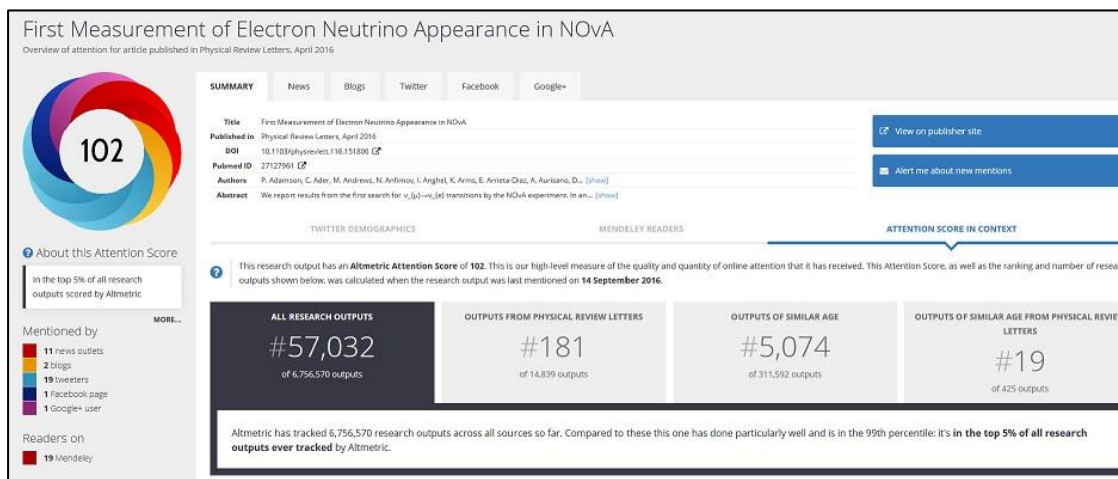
First Measurement of Electron Neutrino Appearance in NOvA

Overview of attention for article published in Physical Review Letters, April 2016

102

About this Attention Score

In the top 5% of all research outputs scored by Altmetric

MORE...

Mentioned by

11 news outlets
2 blogs
19 tweeters
1 Facebook page
1 Google+ user

Readers on

19 Mendeley

SUMMARY News Blogs Twitter Facebook Google+

| | |
|---|---|
| Title | First Measurement of Electron Neutrino Appearance in NOvA |
| Published in | Physical Review Letters, April 2016 |
| DOI | 10.1103/physrevlett.116.151806 |
| Pubmed ID | 27127961 |
| Authors | P. Adamson, C. Ader, M. Andrews, N. Anfimov, I. Anghel, K. Arms, E. Arrieta-Diaz, A. Aurisano, D... [show] |
| Abstract | We report results from the first search for ν_{μ}→ν_{e} transitions by the NOvA experiment. In an... [show] |

View on publisher site

Alert me about new mentions

TWITTER DEMOGRAPHICS MENDELEY READERS ATTENTION SCORE IN CONTEXT

This research output has an Altmetric Attention Score of 102. This is our high-level measure of the quality and quantity of online attention that it has received. This Attention Score, as well as the ranking and number of resea outputs shown below, was calculated when the research output was last mentioned on 14 September 2016.

| ALL RESEARCH OUTPUTS | OUTPUTS FROM PHYSICAL REVIEW LETTERS | OUTPUTS OF SIMILAR AGE | OUTPUTS OF SIMILAR AGE FROM PHYSICAL REVIE LETTERS |
|---|---|---|---|
| #57,032 of 6,756,570 outputs | #181 of 14,839 outputs | #5,074 of 311,592 outputs | #19 of 425 outputs |

Altmetric has tracked 6,756,570 research outputs across all sources so far. Compared to these this one has done particularly well and is in the 99th percentile: it's in the top 5% of all research outputs ever tracked by Altmetric.